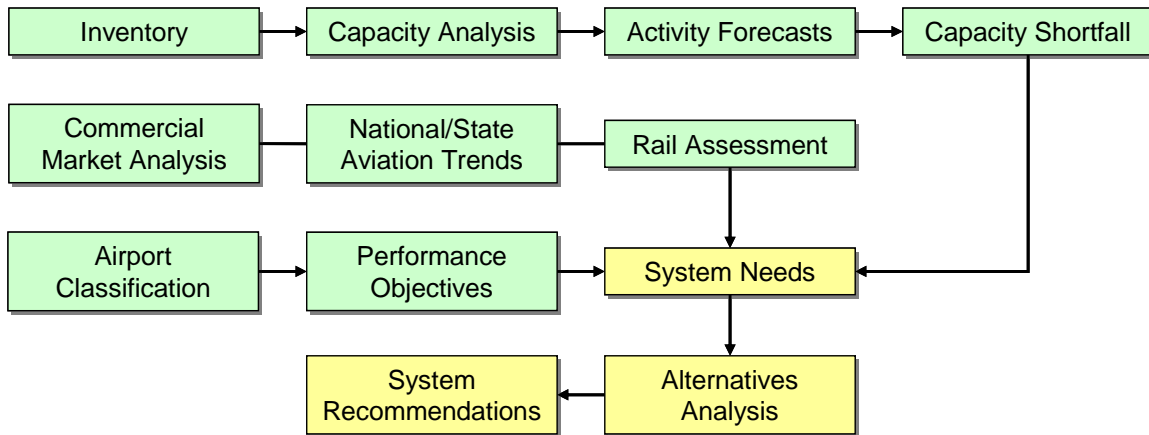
Inventory

Capacity Analysis

Activity Forecasts

Capacity Shortfall

Commercial Market Analysis

National/State Aviation Trends

Rail Assessment

Airport Classification

Performance Objectives

System Needs

System Recommendations

Alternatives Analysis